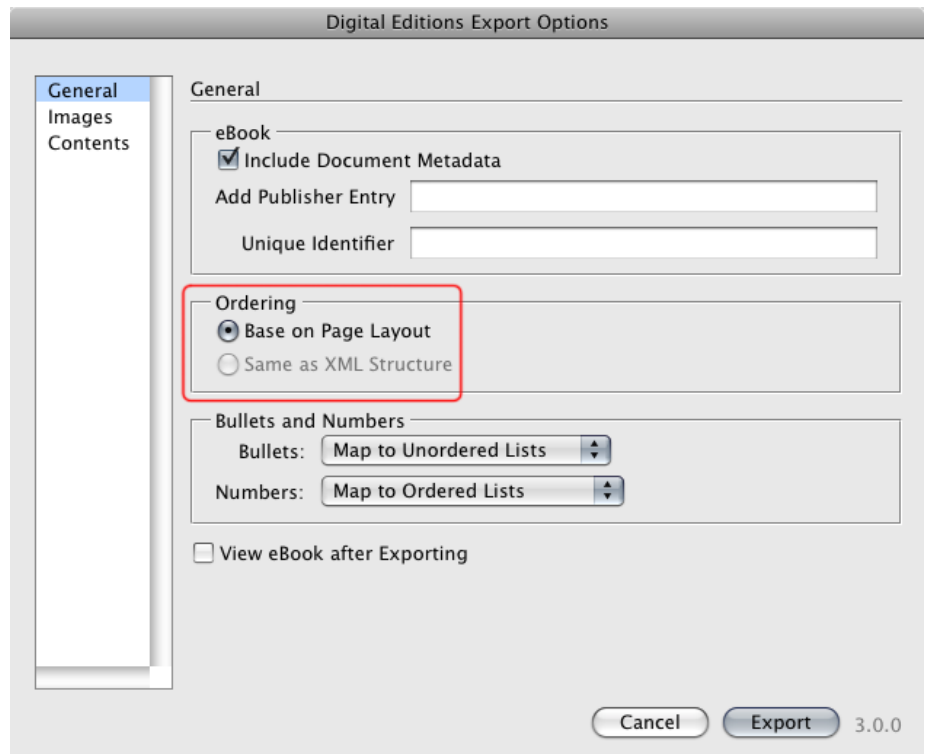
Digital Editions Export Options

General
Images
Contents

General

eBook
Include Document Metadata
Add Publisher Entry
Unique Identifier

Ordering
Base on Page Layout
Same as XML Structure

Bullets and Numbers
Bullets: Map to Unordered Lists
Numbers: Map to Ordered Lists

View eBook after Exporting

Cancel
Export
3.0.0